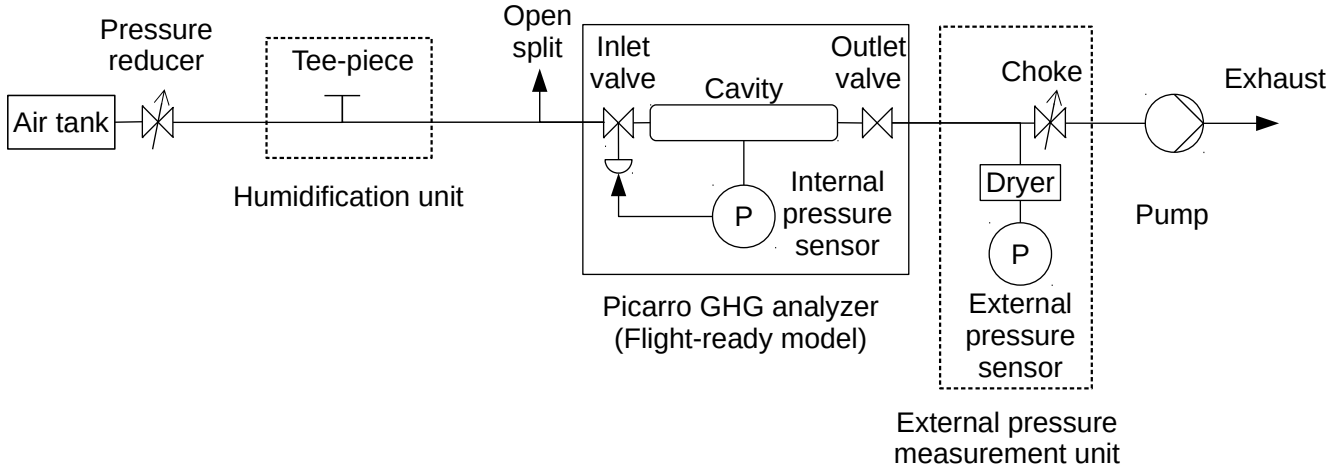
Pressure reducer

Air tank

Tee-piece

Humidification unit

Open split

Inlet valve

Cavity

Outlet valve

P

Internal pressure sensor

Picarro GHG analyzer (Flight-ready model)

Choke

Dryer

P

External pressure sensor

External pressure measurement unit

Exhaust

Pump